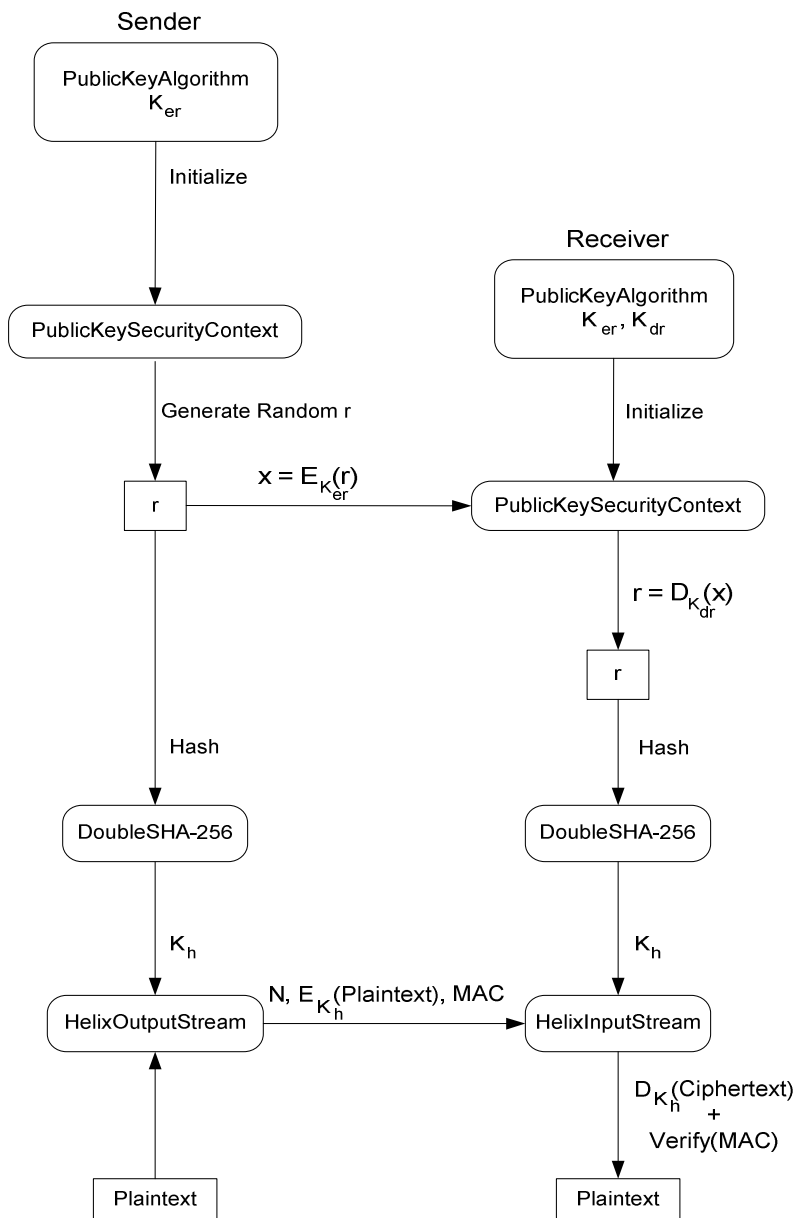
Sender

PublicKeyAlgorithm $K_{er}$

Initialize

PublicKeySecurityContext

Generate Random r

r

$x = E_{K_{er}}(r)$

Hash

DoubleSHA-256

$K_h$

HelixOutputStream

N, $E_{K_h}$(Plaintext), MAC

Plaintext

Receiver

PublicKeyAlgorithm $K_{er}$, $K_{dr}$

Initialize

PublicKeySecurityContext

$r = D_{K_{dr}}(x)$

r

Hash

DoubleSHA-256

$K_h$

HelixInputStream

$D_{K_h}$(Ciphertext) + Verify(MAC)

Plaintext